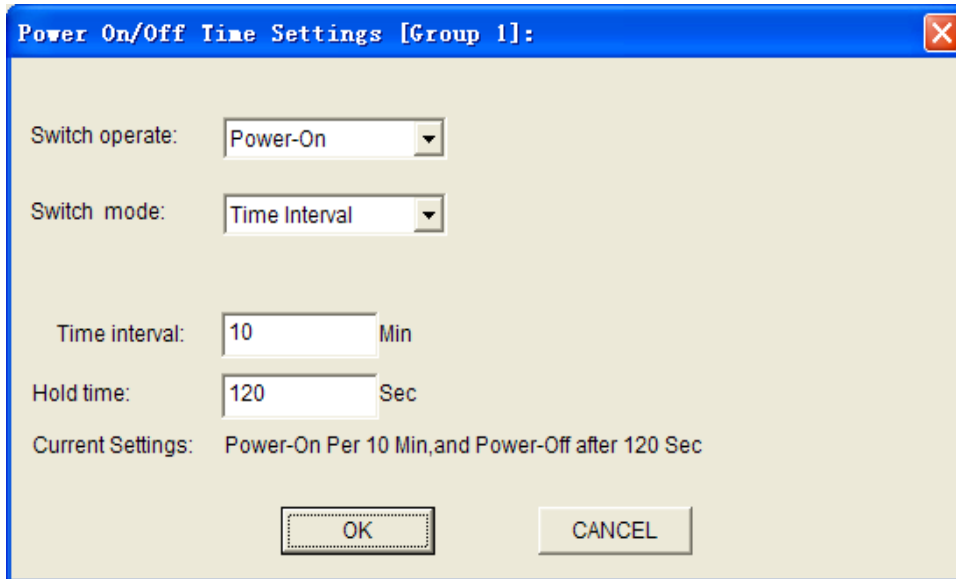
Power On/Off Time Settings [Group 1]:

Switch operate: Power-On

Switch mode: Time Interval

Time interval: 10 Min

Hold time: 120 Sec

Current Settings: Power-On Per 10 Min,and Power-Off after 120 Sec

OK

CANCEL